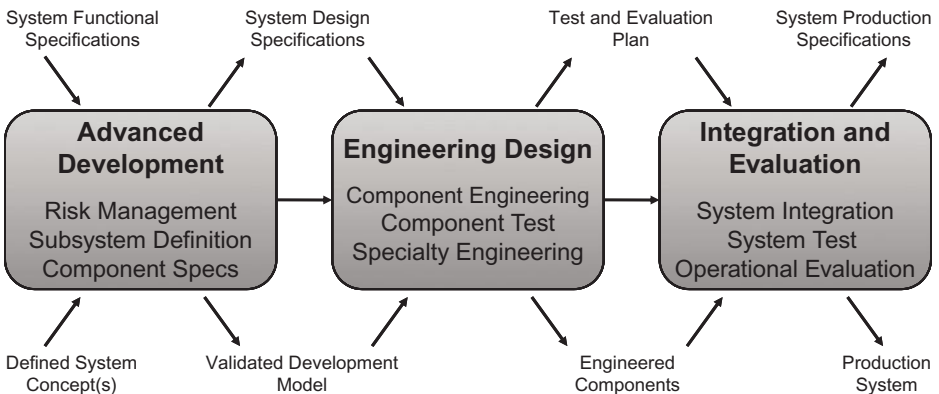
System Functional Specifications

System Design Specifications

Test and Evaluation Plan

System Production Specifications

Advanced Development

Risk Management
Subsystem Definition
Component Specs

Engineering Design

Component Engineering
Component Test
Specialty Engineering

Integration and Evaluation

System Integration
System Test
Operational Evaluation

Defined System Concept(s)

Validated Development Model

Engineered Components

Production System